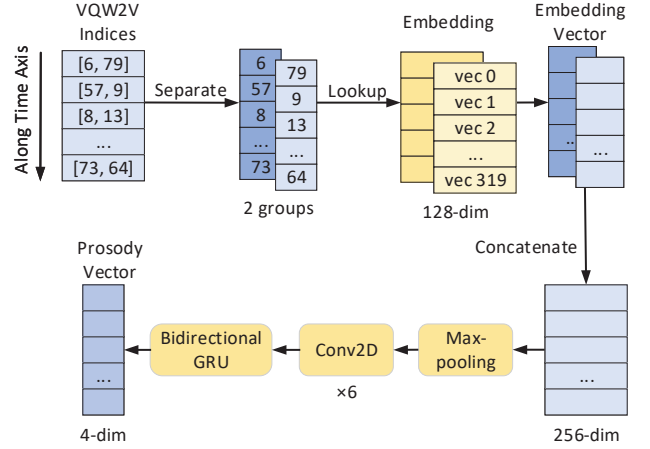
Along Time Axis

VQW2V Indices

[6, 79]
[57, 9]
[8, 13]
...
[73, 64]

Separate

6
57
8
...
73

79
9
13
...
64

2 groups

Lookup

Embedding

vec 0
vec 1
vec 2
...
vec 319

128-dim

Embedding Vector

...
...

Concatenate

...

256-dim

Max-pooling

Conv2D

×6

Bidirectional GRU

Prosody Vector

...

4-dim